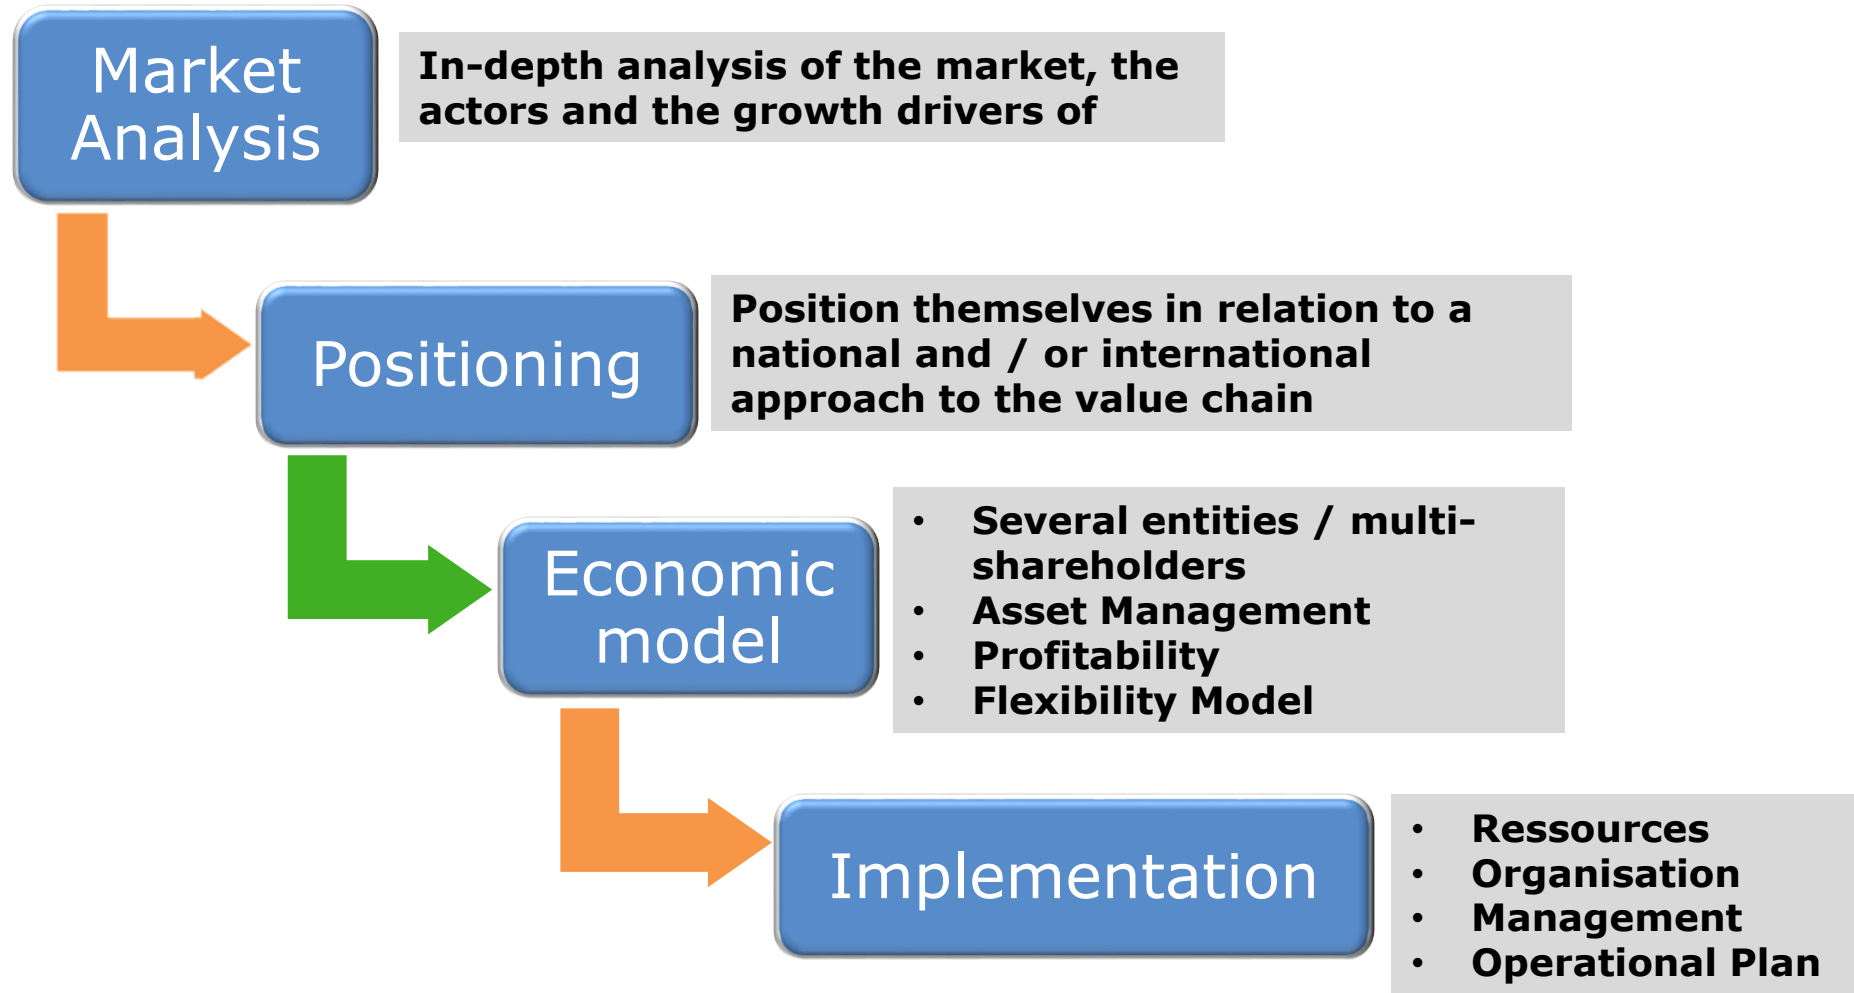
Market Analysis

In-depth analysis of the market, the actors and the growth drivers of

Positioning

Position themselves in relation to a national and / or international approach to the value chain

Economic model

- Several entities / multi-shareholders
- Asset Management
- Profitability
- Flexibility Model

Implementation

- Ressources
- Organisation
- Management
- Operational Plan